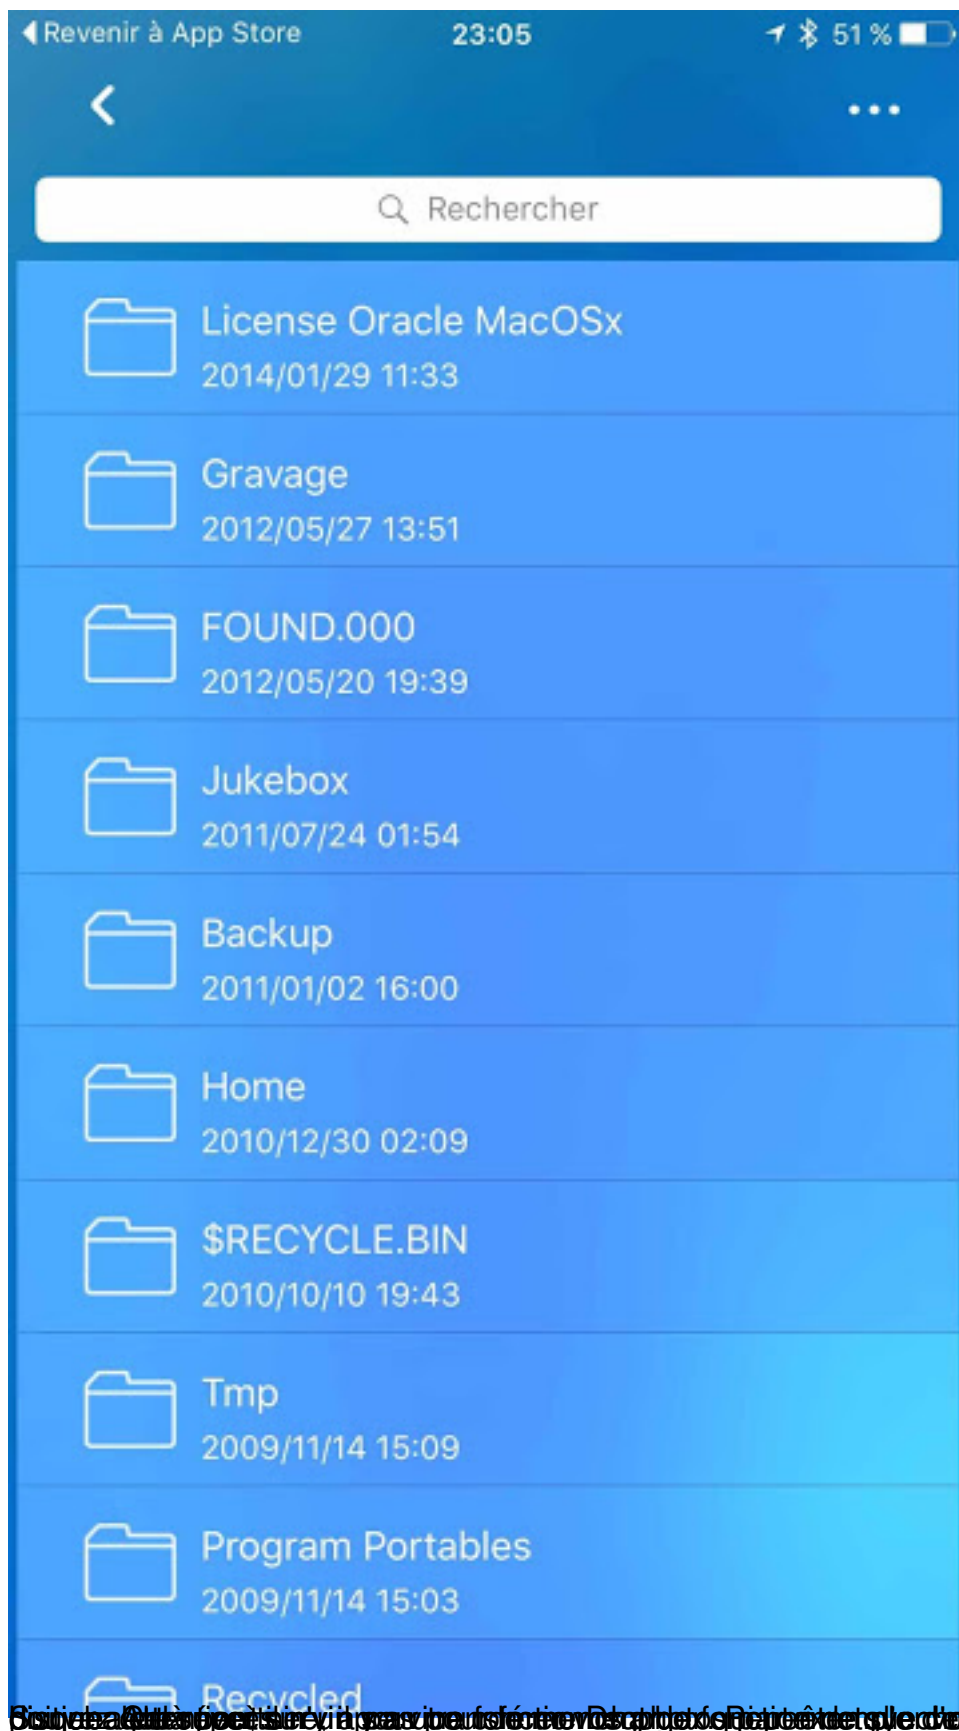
Revenir à App Store 23:05 51 %

Rechercher

License Oracle MacOSx
2014/01/29 11:33

Gravage
2012/05/27 13:51

FOUND.000
2012/05/20 19:39

Jukebox
2011/07/24 01:54

Backup
2011/01/02 16:00

Home
2010/12/30 02:09

$RECYCLE.BIN
2010/10/10 19:43

Tmp
2009/11/14 15:09

Program Portables
2009/11/14 15:03

Recycled

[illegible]